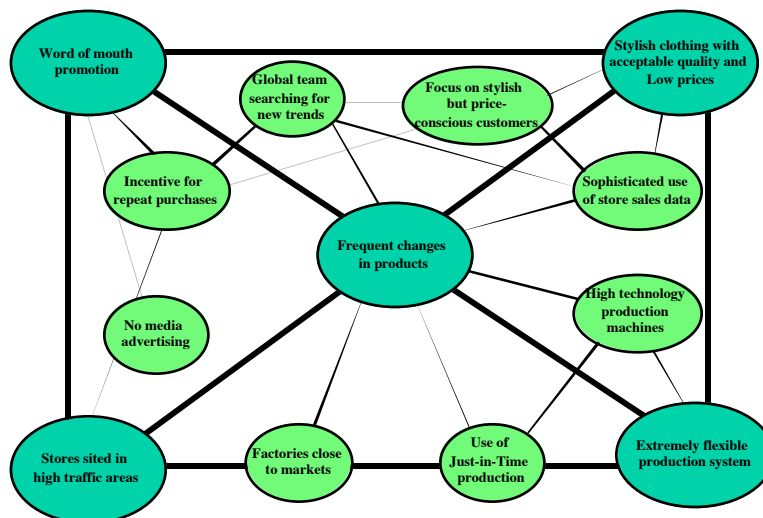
Word of mouth promotion

Global team searching for new trends

Focus on stylish but price-conscious customers

Stylish clothing with acceptable quality and Low prices

Incentive for repeat purchases

Sophisticated use of store sales data

Frequent changes in products

No media advertising

High technology production machines

Stores sited in high traffic areas

Factories close to markets

Use of Just-in-Time production

Extremely flexible production system